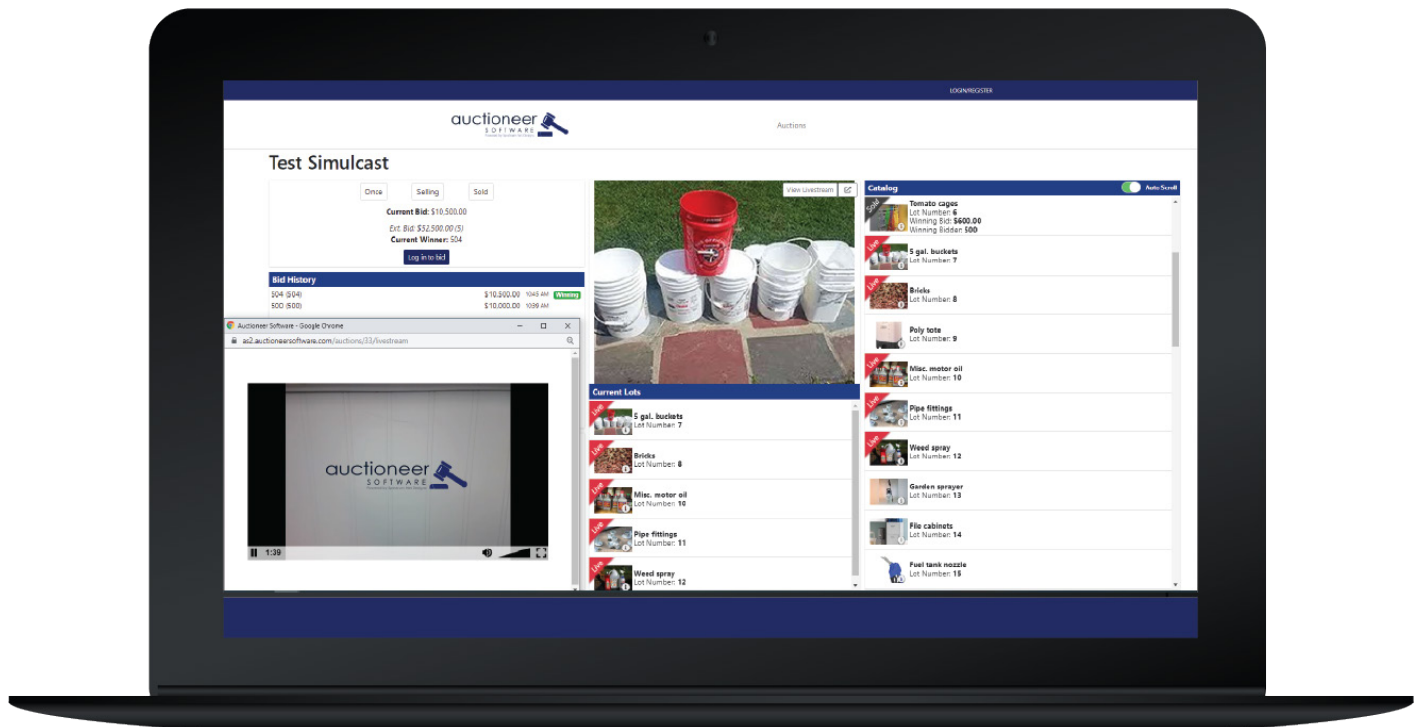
LOGIN/REGISTER

auctioneer SOFTWARE

Auctions

Test Simulcast

Once Selling Sold

Current Bid: $10,500.00

Ext. Bid: $52,500.00 (5)

Current Winner: 504

Log in to bid

Bid History

504 (504) $10,500.00 10:43 AM Winning

500 (500) $10,000.00 10:39 AM

Auctioneer Software - Google Chrome

as2.auctioneersoftware.com/auctions/33/livestream

auctioneer SOFTWARE

1:39

View Livestream

Current Lots

Live 5 gal. buckets Lot Number: 7

Live Bricks Lot Number: 8

Live Misc. motor oil Lot Number: 10

Live Pipe fittings Lot Number: 11

Live Weed spray Lot Number: 12

Catalog

Auto Scroll

Sold Tomato cages Lot Number: 6 Winning Bid: $600.00 Winning Bidder: 500

Live 5 gal. buckets Lot Number: 7

Live Bricks Lot Number: 8

Poly tote Lot Number: 9

Live Misc. motor oil Lot Number: 10

Live Pipe fittings Lot Number: 11

Live Weed spray Lot Number: 12

Garden sprayer Lot Number: 13

File cabinets Lot Number: 14

Fuel tank nozzle Lot Number: 15